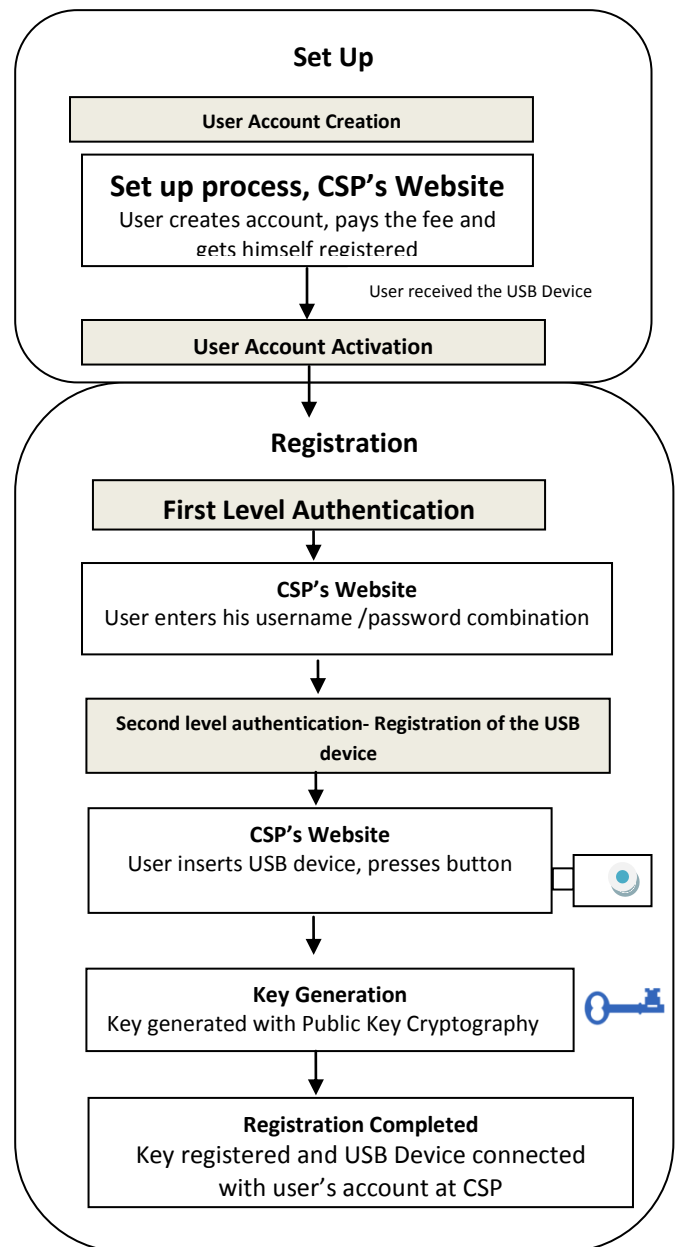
Set Up

User Account Creation

Set up process, CSP's Website
User creates account, pays the fee and gets himself registered

User received the USB Device

User Account Activation

Registration

First Level Authentication

CSP's Website
User enters his username /password combination

Second level authentication- Registration of the USB device

CSP's Website
User inserts USB device, presses button

Key Generation
Key generated with Public Key Cryptography

Registration Completed
Key registered and USB Device connected with user's account at CSP